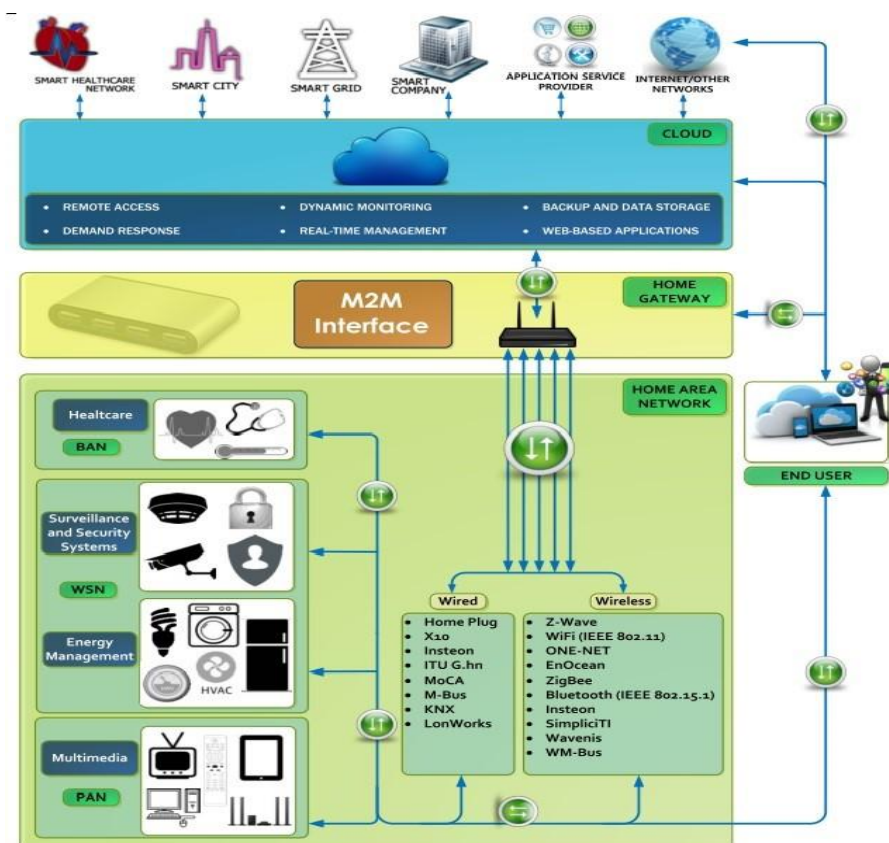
SMART HEALTHCARE NETWORK

SMART CITY

SMART GRID

SMART COMPANY

APPLICATION SERVICE PROVIDER

INTERNET/OTHER NETWORKS

CLOUD

- REMOTE ACCESS
- DYNAMIC MONITORING
- BACKUP AND DATA STORAGE
- DEMAND RESPONSE
- REAL-TIME MANAGEMENT
- WEB-BASED APPLICATIONS

HOME GATEWAY

M2M Interface

HOME AREA NETWORK

Healtcare

BAN

Surveillance and Security Systems

WSN

Energy Management

HVAC

Multimedia

PAN

END USER

Wired

- Home Plug
- X10
- Insteon
- ITU G.hn
- MoCA
- M-Bus
- KNX
- LonWorks

Wireless

- Z-Wave
- WiFi (IEEE 802.11)
- ONE-NET
- EnOcean
- ZigBee
- Bluetooth (IEEE 802.15.1)
- Insteon
- SimpliciTI
- Wavenis
- WM-Bus